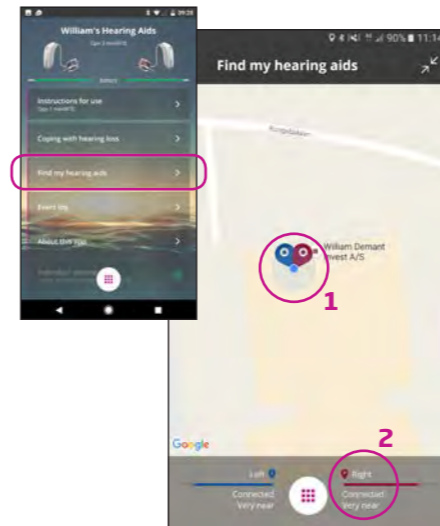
William's Hearing Aids

Instructions for use

Coping with hearing loss

Find my hearing aids

Event log

About this app

90% 11:14

Find my hearing aids

William Demant Invest A/S

1

Google

2

Left

Connected
Very near

Right

Connected
Very near